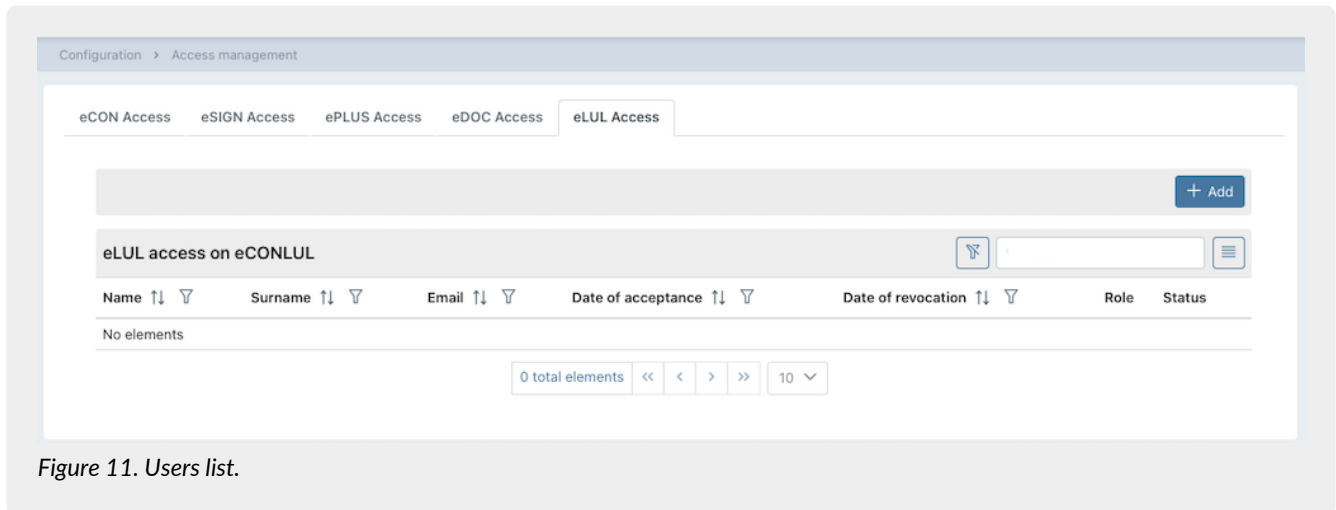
Configuration > Access management

eCON Access eSIGN Access ePLUS Access eDOC Access eLUL Access

+ Add

eLUL access on eCONLUL

| Name | Surname | Email | Date of acceptance | Date of revocation | Role | Status |
|---|---|---|---|---|---|---|
| No elements | | | | | | |

0 total elements « ‹ › » 10

Figure 11. Users list.